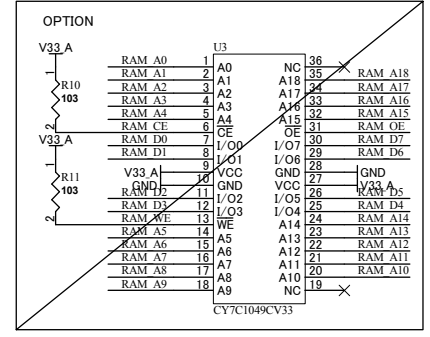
OPTION

V33_A

1
R10
103
2

V33_A

1
R11
103
2

U3

RAM_A0 1 A0
RAM_A1 2 A1
RAM_A2 3 A2
RAM_A3 4 A3
RAM_A4 5 A4
RAM_CE 6 CE
RAM_D0 7 I/O0
RAM_D1 8 I/O1
V33_A 9 VCC
GND 10 GND
RAM_D2 11 I/O2
RAM_D3 12 I/O3
RAM_WE 13 WE
RAM_A5 14 A5
RAM_A6 15 A6
RAM_A7 16 A7
RAM_A8 17 A8
RAM_A9 18 A9

NC 36
A18 35 RAM_A18
A17 34 RAM_A17
A16 33 RAM_A16
A15 32 RAM_A15
OE 31 RAM_OE
I/O7 30 RAM_D7
I/O6 29 RAM_D6
GND 28 GND
VCC 27 V33_A
I/O5 26 RAM_D5
I/O4 25 RAM_D4
A14 24 RAM_A14
A13 23 RAM_A13
A12 22 RAM_A12
A11 21 RAM_A11
A10 20 RAM_A10
NC 19

CY7C1049CV33